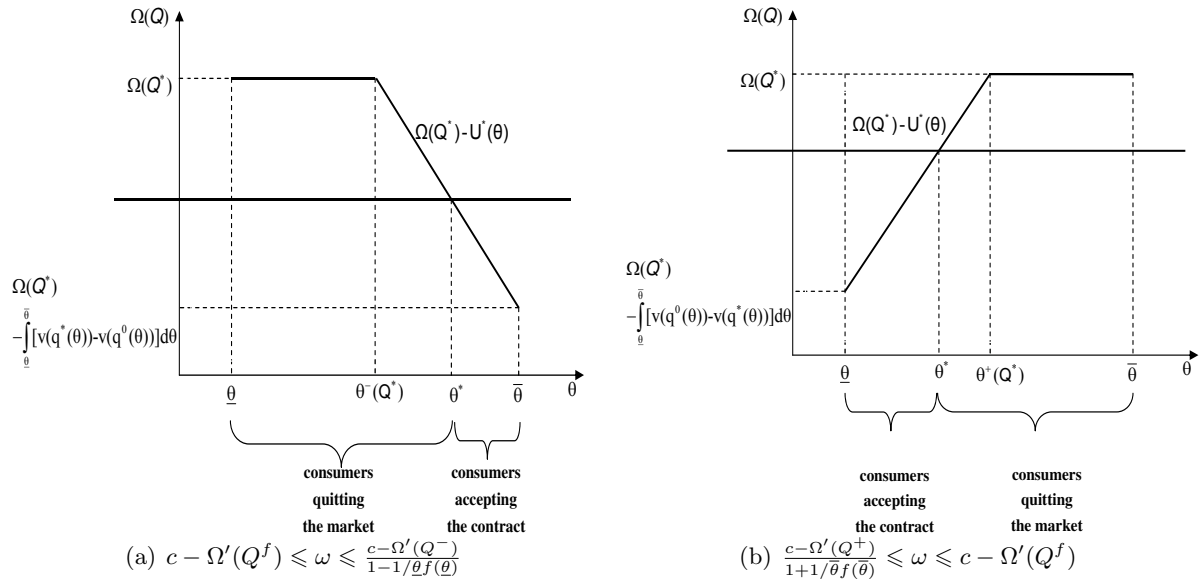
$\Omega(Q)$

$\Omega(Q^*)$

$\Omega(Q^*)-U^*(\theta)$

$\Omega(Q^*)$

$-\int_{\underline{\theta}}^{\overline{\theta}}[v(q^*(\theta))-v(q^0(\theta))]d\theta$

$\underline{\theta}$ $\theta^-(Q^*)$ $\theta^*$ $\overline{\theta}$ $\theta$

consumers quitting the market

consumers accepting the contract

(a) $c-\Omega'(Q^f) \leqslant \omega \leqslant \frac{c-\Omega'(Q^-)}{1-1/\underline{\theta}f(\underline{\theta})}$

$\Omega(Q)$

$\Omega(Q^*)$

$\Omega(Q^*)-U^*(\theta)$

$\Omega(Q^*)$

$-\int_{\underline{\theta}}^{\overline{\theta}}[v(q^0(\theta))-v(q^*(\theta))]d\theta$

$\underline{\theta}$ $\theta^*$ $\theta^+(Q^*)$ $\overline{\theta}$ $\theta$

consumers accepting the contract

consumers quitting the market

(b) $\frac{c-\Omega'(Q^+)}{1+1/\overline{\theta}f(\overline{\theta})} \leqslant \omega \leqslant c-\Omega'(Q^f)$